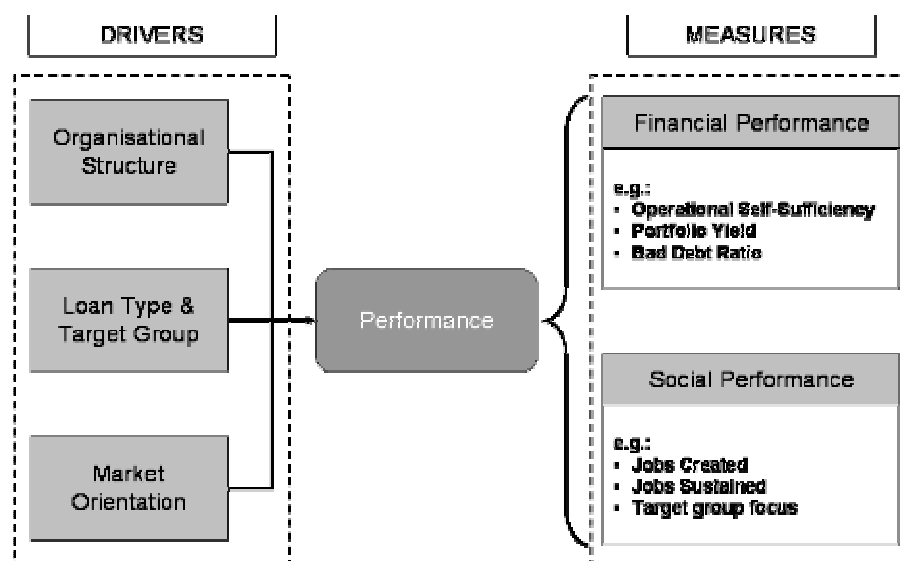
DRIVERS

MEASURES

Organisational Structure

Loan Type & Target Group

Market Orientation

Performance

Financial Performance

e.g.:
- Operational Self-Sufficiency
- Portfolio Yield
- Bad Debt Ratio

Social Performance

e.g.:
- Jobs Created
- Jobs Sustained
- Target group focus